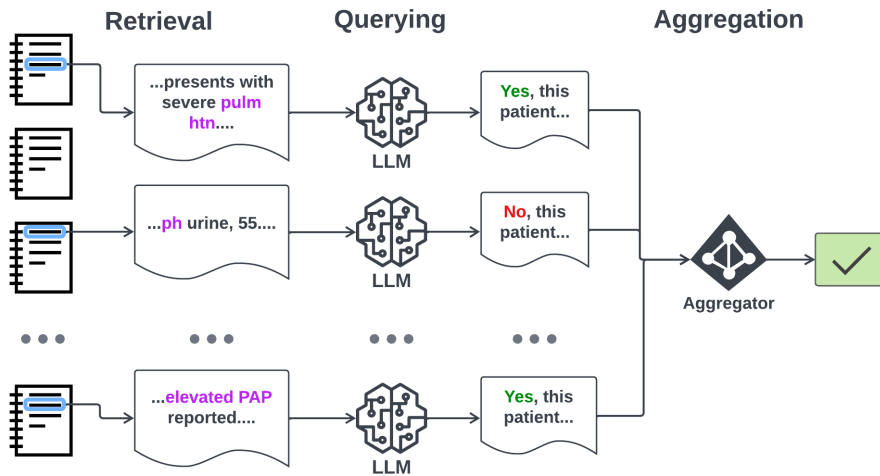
Retrieval

Querying

Aggregation

...presents with severe pulm htn....

LLM

Yes, this patient...

...ph urine, 55....

LLM

No, this patient...

Aggregator

...elevated PAP reported....

LLM

Yes, this patient...